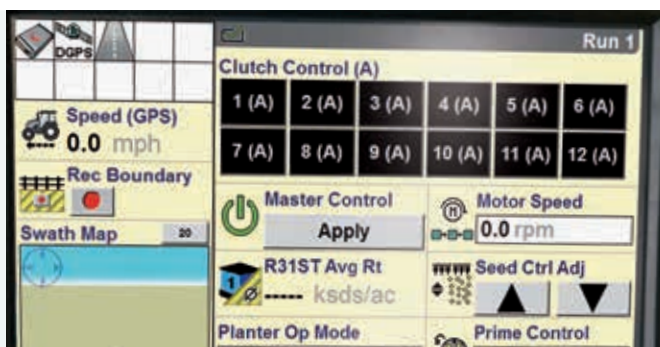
DGPS

Run 1

Clutch Control (A)

| 1 (A) | 2 (A) | 3 (A) | 4 (A) | 5 (A) | 6 (A) |
|---|---|---|---|---|---|
| 7 (A) | 8 (A) | 9 (A) | 10 (A) | 11 (A) | 12 (A) |

Speed (GPS)
0.0 mph

Rec Boundary

Swath Map
20

Master Control
Apply

Motor Speed
0.0 rpm

R31ST Avg Rt
----- ksds/ac

Seed Ctrl Adj

Planter Op Mode

Prime Control